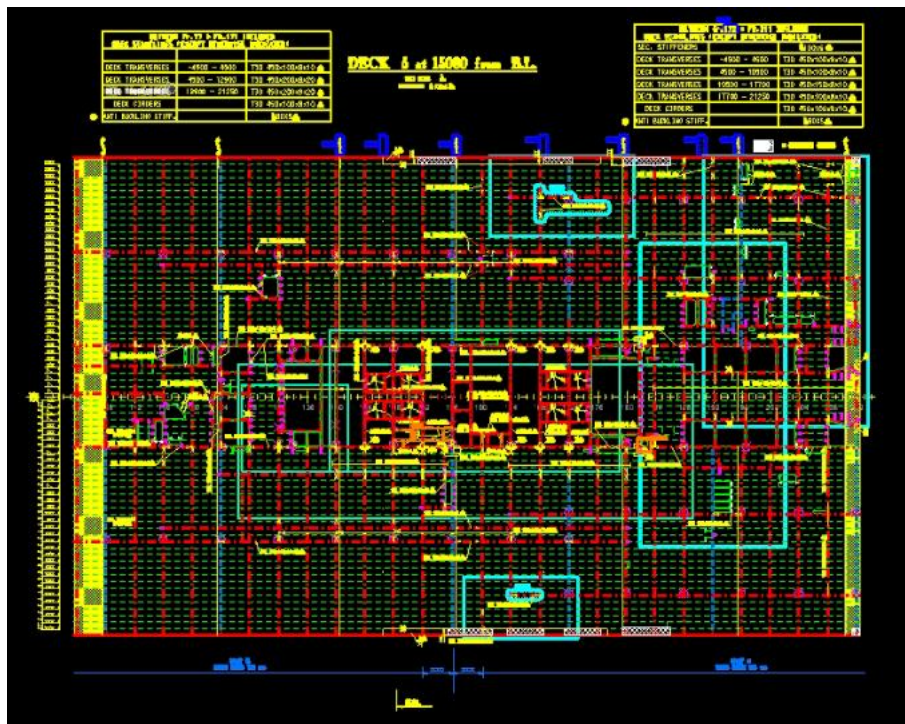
DECK 5 at 15080 from B.L.

| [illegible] | | |
|---|---|---|
| DECK TRANSVERSES | -4500 ~ 4500 | T30 450x10/150x15 |
| DECK TRANSVERSES | 4500 ~ 12900 | T30 450x10/150x20 |
| DECK TRANSVERSES | 12900 ~ 21250 | T30 450x10/150x10 |
| DECK GIRDERS | | T30 450x10/150x10 |
| ANTI BUCKLING STIFF. | | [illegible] |

| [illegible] | | |
|---|---|---|
| SEC. STIFFENERS | | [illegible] |
| DECK TRANSVERSES | -4500 ~ 4500 | T30 450x10/150x10 |
| DECK TRANSVERSES | 4500 ~ 10500 | T30 450x10/150x10 |
| DECK TRANSVERSES | 10500 ~ 17700 | T30 450x10/150x10 |
| DECK TRANSVERSES | 17700 ~ 21250 | T30 450x10/150x10 |
| DECK GIRDERS | | T30 450x10/150x10 |
| ANTI BUCKLING STIFF. | | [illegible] |

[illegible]